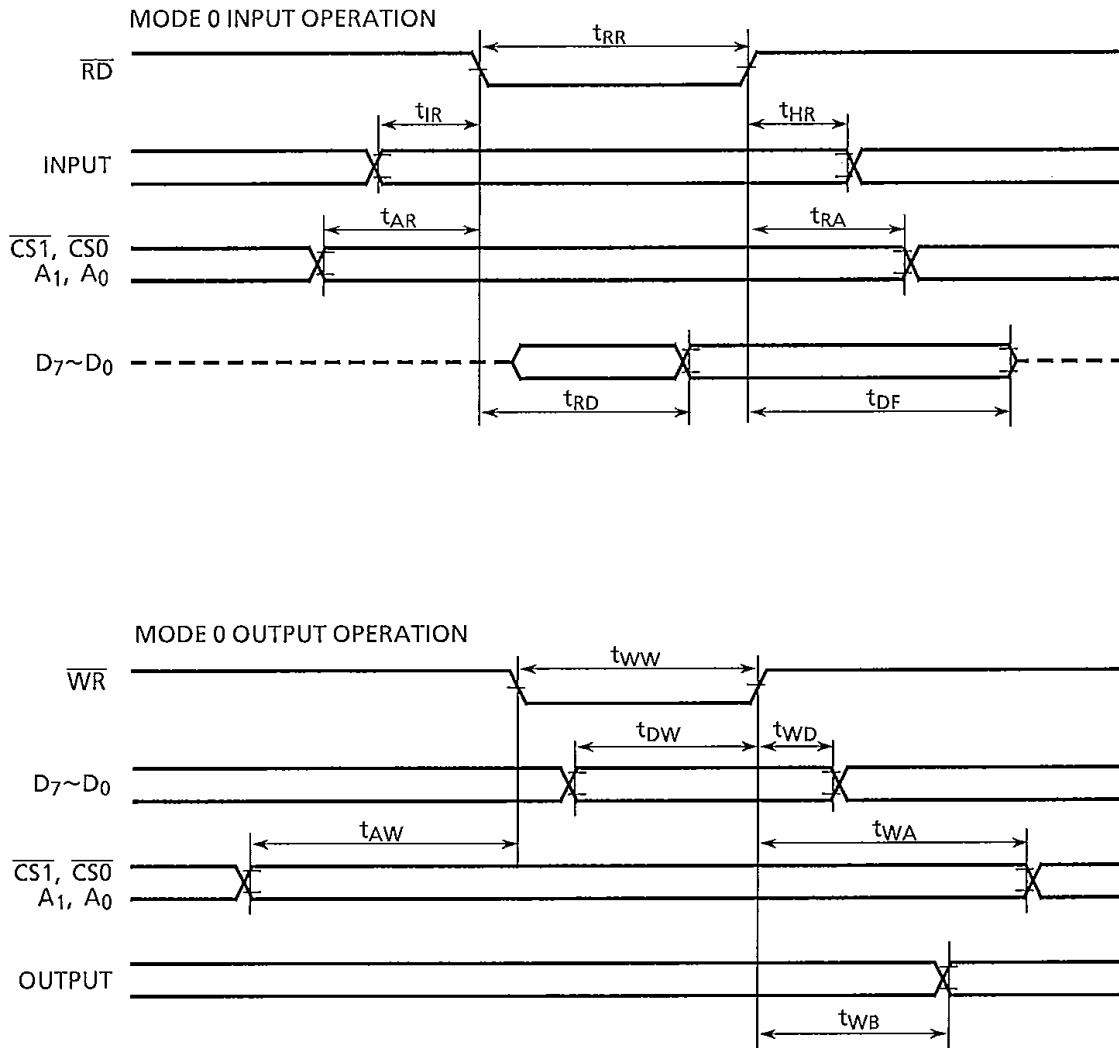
MODE 0 INPUT OPERATION

$\overline{RD}$

$t_{RR}$

$t_{IR}$

$t_{HR}$

INPUT

$t_{AR}$

$t_{RA}$

$\overline{CS1}$, $\overline{CS0}$
$A_1$, $A_0$

$D_7 \sim D_0$

$t_{RD}$

$t_{DF}$

MODE 0 OUTPUT OPERATION

$\overline{WR}$

$t_{WW}$

$t_{DW}$

$t_{WD}$

$D_7 \sim D_0$

$t_{AW}$

$t_{WA}$

$\overline{CS1}$, $\overline{CS0}$
$A_1$, $A_0$

OUTPUT

$t_{WB}$